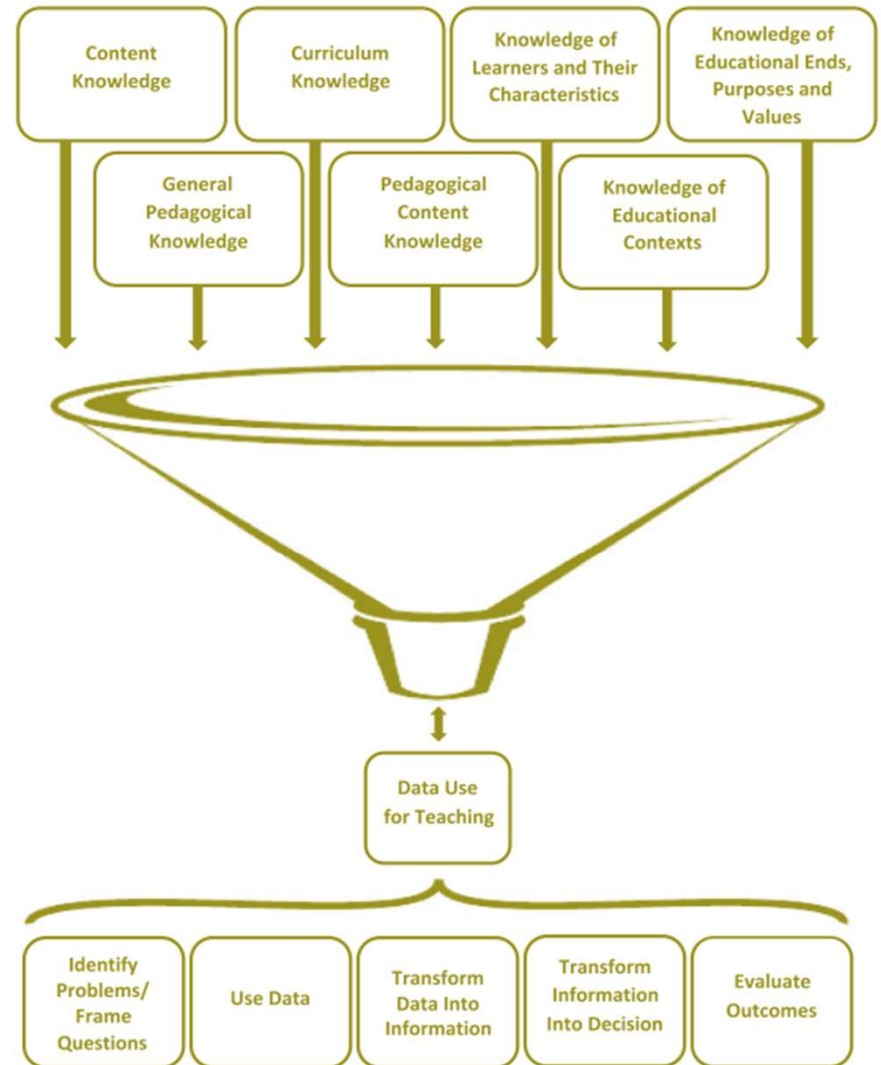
Content Knowledge

Curriculum Knowledge

Knowledge of Learners and Their Characteristics

Knowledge of Educational Ends, Purposes and Values

General Pedagogical Knowledge

Pedagogical Content Knowledge

Knowledge of Educational Contexts

Data Use for Teaching

Identify Problems/ Frame Questions

Use Data

Transform Data Into Information

Transform Information Into Decision

Evaluate Outcomes